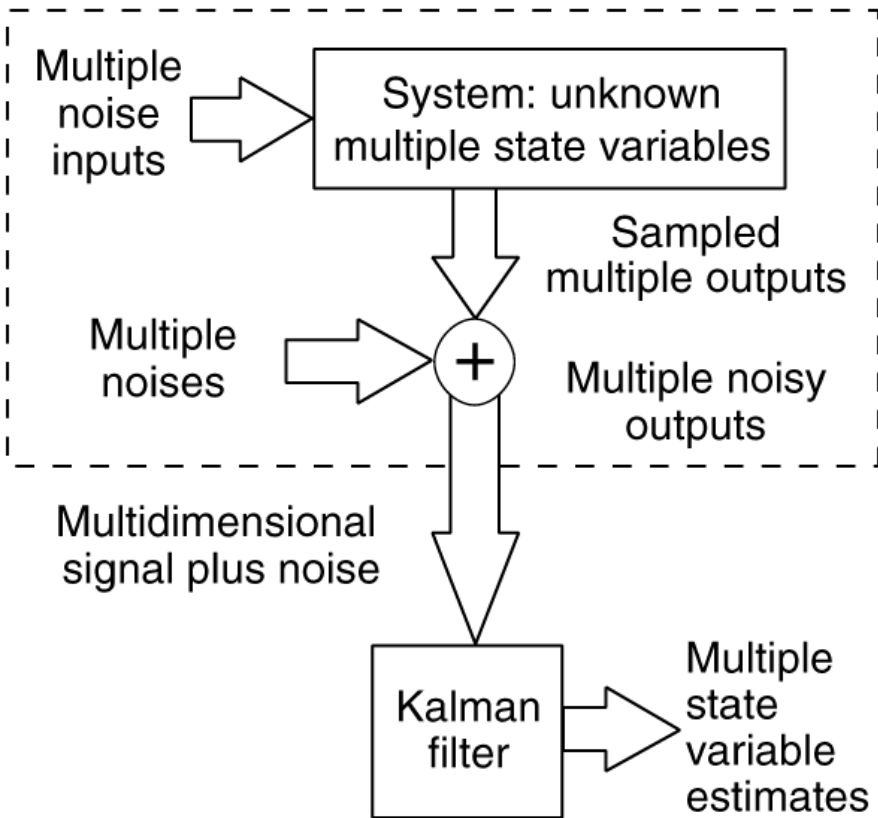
Multiple noise inputs

System: unknown multiple state variables

Sampled multiple outputs

Multiple noises

+

Multiple noisy outputs

Multidimensional signal plus noise

Kalman filter

Multiple state variable estimates